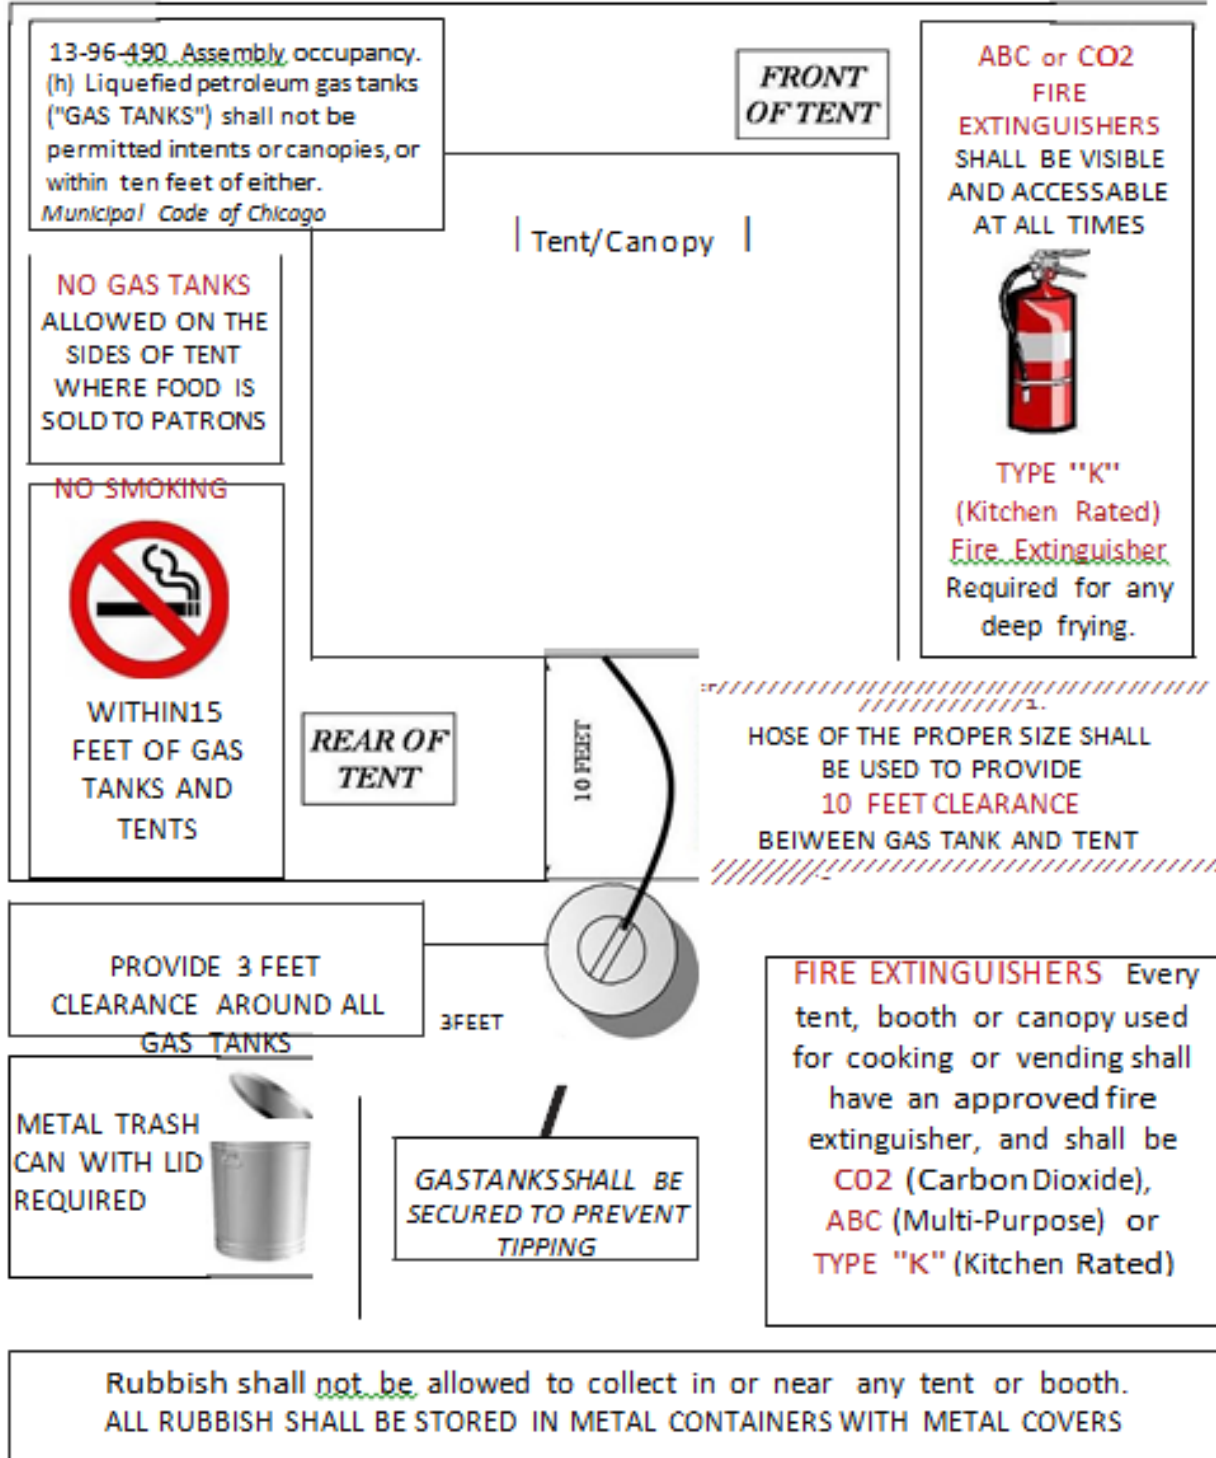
13-96-490 Assembly occupancy.
(h) Liquefied petroleum gas tanks ("GAS TANKS") shall not be permitted intents or canopies, or within ten feet of either.
Municipal Code of Chicago

FRONT OF TENT

ABC or CO2 FIRE EXTINGUISHERS SHALL BE VISIBLE AND ACCESSABLE AT ALL TIMES

TYPE "K" (Kitchen Rated) Fire Extinguisher Required for any deep frying.

Tent/Canopy

NO GAS TANKS ALLOWED ON THE SIDES OF TENT WHERE FOOD IS SOLD TO PATRONS

NO SMOKING

WITHIN15 FEET OF GAS TANKS AND TENTS

REAR OF TENT

10 FEET

HOSE OF THE PROPER SIZE SHALL BE USED TO PROVIDE 10 FEET CLEARANCE BEIWEEN GAS TANK AND TENT

PROVIDE 3 FEET CLEARANCE AROUND ALL GAS TANKS

3FEET

FIRE EXTINGUISHERS Every tent, booth or canopy used for cooking or vending shall have an approved fire extinguisher, and shall be CO2 (Carbon Dioxide), ABC (Multi-Purpose) or TYPE "K" (Kitchen Rated)

METAL TRASH CAN WITH LID REQUIRED

GASTANKS SHALL BE SECURED TO PREVENT TIPPING

Rubbish shall not be allowed to collect in or near any tent or booth.
ALL RUBBISH SHALL BE STORED IN METAL CONTAINERS WITH METAL COVERS